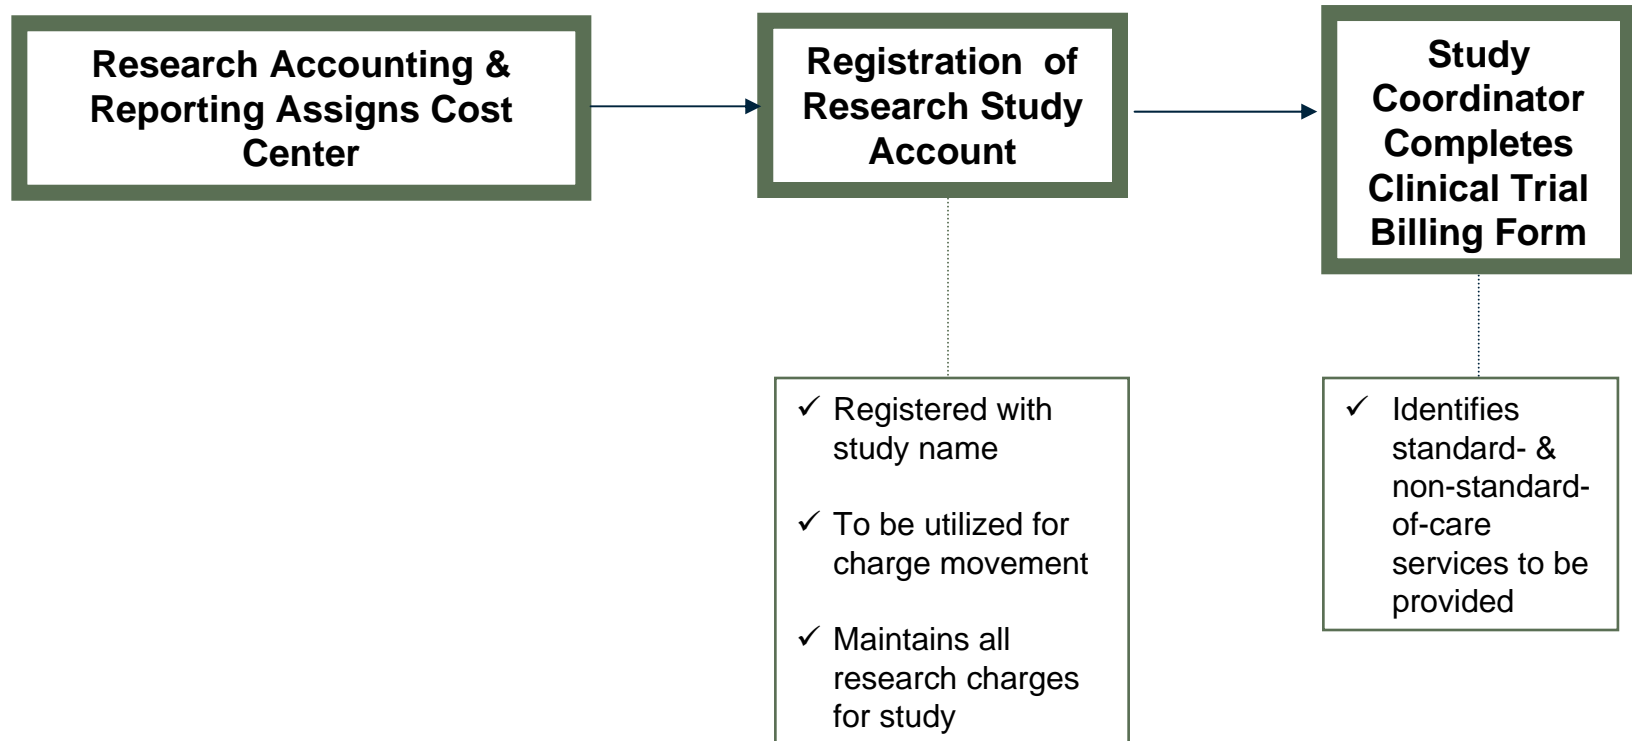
Research Accounting & Reporting Assigns Cost Center

Registration of Research Study Account

Study Coordinator Completes Clinical Trial Billing Form

✓ Registered with study name

✓ To be utilized for charge movement

✓ Maintains all research charges for study

✓ Identifies standard- & non-standard-of-care services to be provided